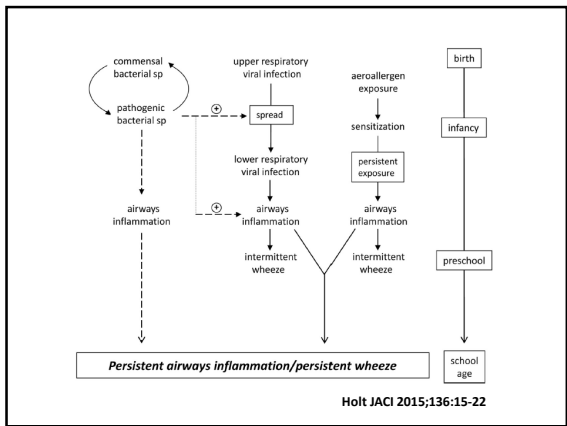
commensal bacterial sp

pathogenic bacterial sp

airways inflammation

upper respiratory viral infection

+

spread

lower respiratory viral infection

+

airways inflammation

intermittent wheeze

aeroallergen exposure

sensitization

persistent exposure

airways inflammation

intermittent wheeze

birth

infancy

preschool

Persistent airways inflammation/persistent wheeze

school age

Holt JACI 2015;136:15-22